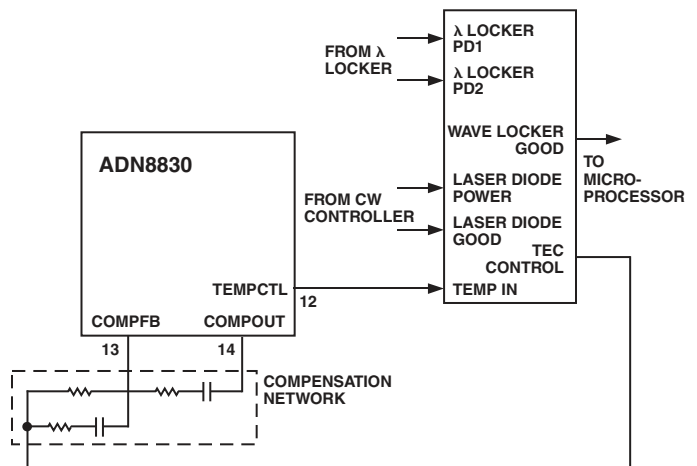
FROM λ LOCKER

λ LOCKER PD1

λ LOCKER PD2

WAVE LOCKER GOOD

TO MICRO-PROCESSOR

ADN8830

FROM CW CONTROLLER

LASER DIODE POWER

LASER DIODE GOOD

TEC CONTROL

TEMPCTL

12

TEMP IN

COMPFB

COMPOUT

13

14

COMPENSATION NETWORK